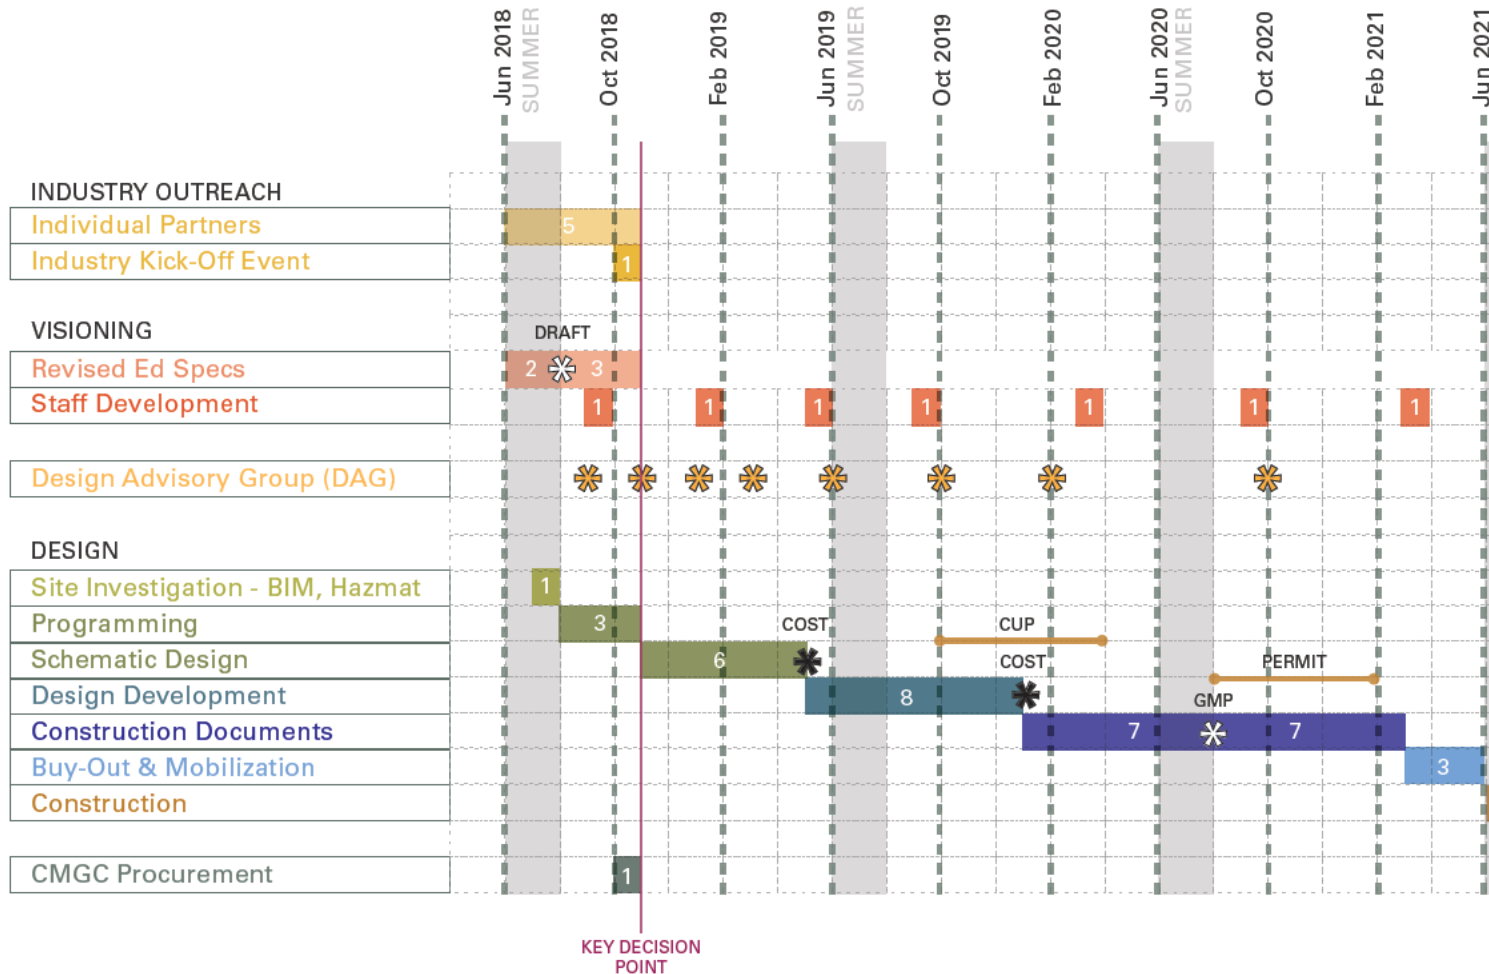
Jun 2018 SUMMER
Oct 2018
Feb 2019
Jun 2019 SUMMER
Oct 2019
Feb 2020
Jun 2020 SUMMER
Oct 2020
Feb 2021
Jun 2021

INDUSTRY OUTREACH
Individual Partners 5
Industry Kick-Off Event 1

VISIONING
DRAFT
Revised Ed Specs 2 3
Staff Development 1 1 1 1 1 1 1

Design Advisory Group (DAG)

DESIGN
Site Investigation - BIM, Hazmat 1
Programming 3
COST
CUP
Schematic Design 6
COST
PERMIT
Design Development 8
GMP
Construction Documents 7 7
Buy-Out & Mobilization 3
Construction

CMGC Procurement 1

KEY DECISION POINT